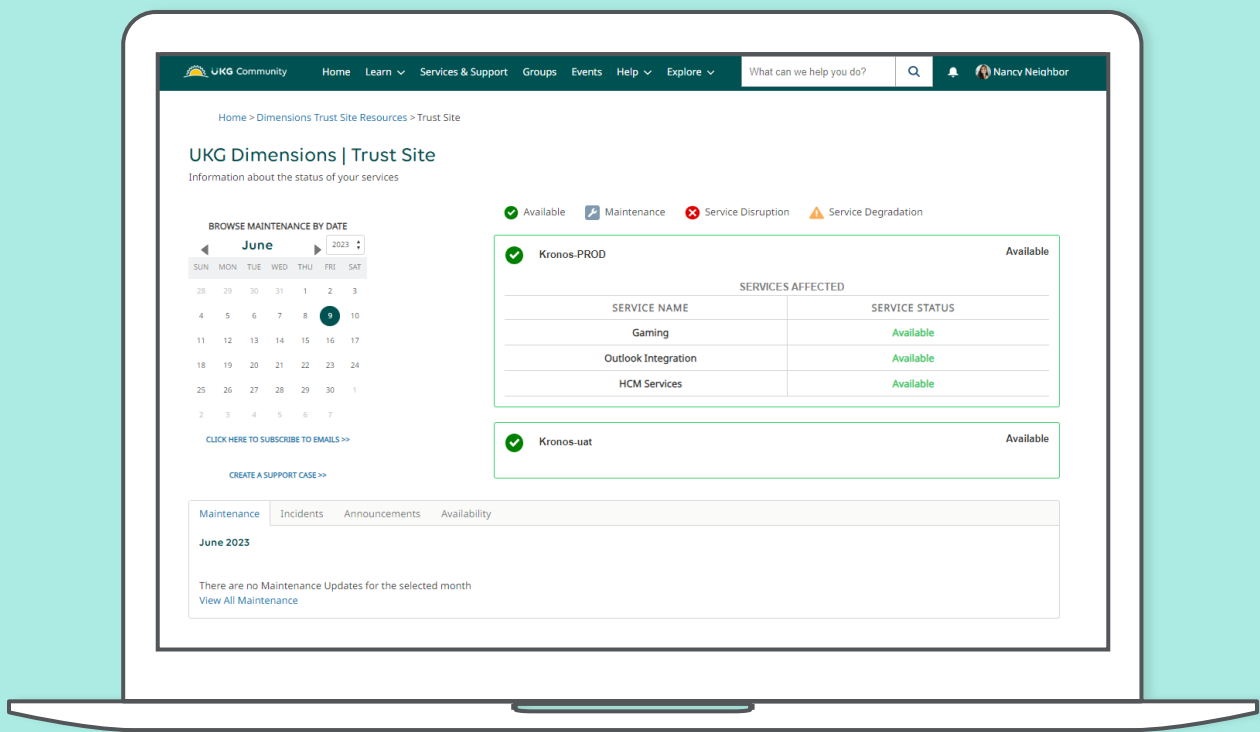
UKG Community Home Learn Services & Support Groups Events Help Explore What can we help you do? Nancy Neighbor

Home > Dimensions Trust Site Resources > Trust Site

UKG Dimensions | Trust Site

Information about the status of your services

Available Maintenance Service Disruption Service Degradation

BROWSE MAINTENANCE BY DATE

June 2023

| SUN | MON | TUE | WED | THU | FRI | SAT |
|---|---|---|---|---|---|---|
| 28 | 29 | 30 | 31 | 1 | 2 | 3 |
| 4 | 5 | 6 | 7 | 8 | 9 | 10 |
| 11 | 12 | 13 | 14 | 15 | 16 | 17 |
| 18 | 19 | 20 | 21 | 22 | 23 | 24 |
| 25 | 26 | 27 | 28 | 29 | 30 | 1 |
| 2 | 3 | 4 | 5 | 6 | 7 | |

CLICK HERE TO SUBSCRIBE TO EMAILS >>

CREATE A SUPPORT CASE >>

Kronos-PROD Available

SERVICES AFFECTED

| SERVICE NAME | SERVICE STATUS |
|---|---|
| Gaming | Available |
| Outlook Integration | Available |
| HCM Services | Available |

Kronos-uat Available

Maintenance Incidents Announcements Availability

June 2023

There are no Maintenance Updates for the selected month
View All Maintenance